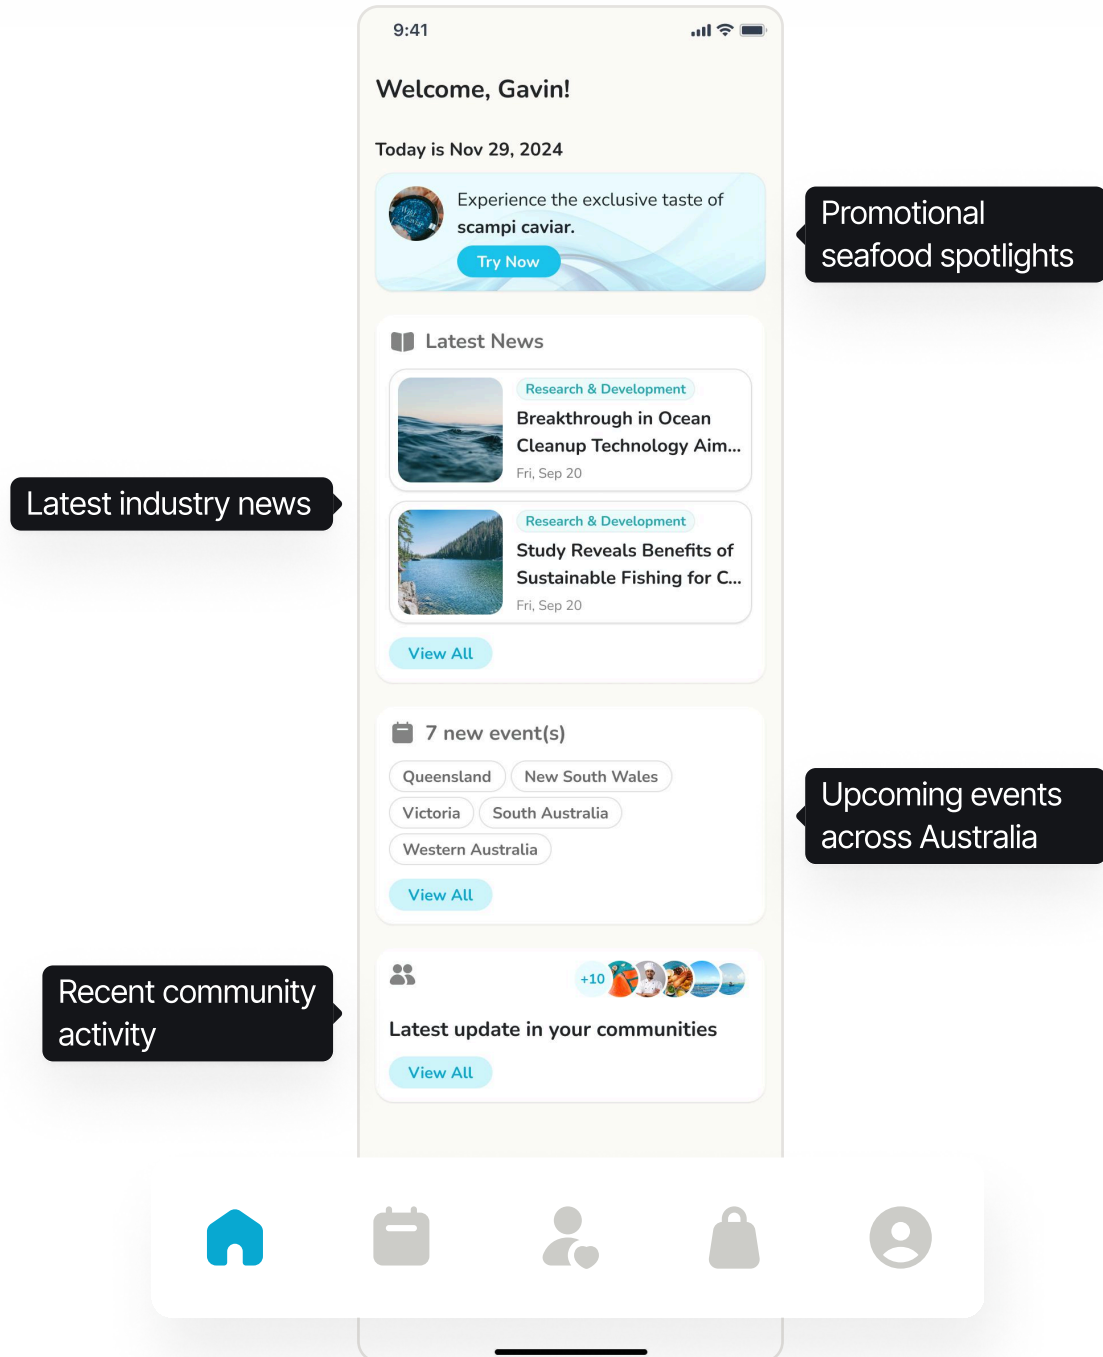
9:41

Welcome, Gavin!

Today is Nov 29, 2024

Experience the exclusive taste of scampi caviar.

Try Now

Promotional seafood spotlights

Latest News

Research & Development

Breakthrough in Ocean Cleanup Technology Aim...

Fri, Sep 20

Latest industry news

Research & Development

Study Reveals Benefits of Sustainable Fishing for C...

Fri, Sep 20

View All

7 new event(s)

Queensland

New South Wales

Victoria

South Australia

Western Australia

View All

Upcoming events across Australia

+10

Recent community activity

Latest update in your communities

View All